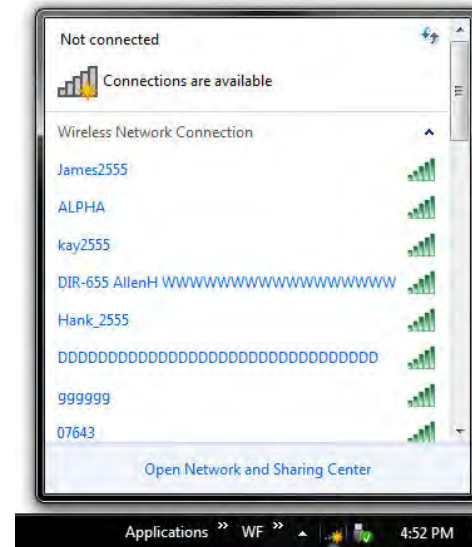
Not connected

Connections are available

Wireless Network Connection

James2555

ALPHA

kay2555

DIR-655 AllenH WWWWWWWWWWWWWWWWWWW

Hank_2555

DDDDDDDDDDDDDDDDDDDDDDDDDDDDDDDD

gggggg

07643

Open Network and Sharing Center

Applications » WF » 4:52 PM